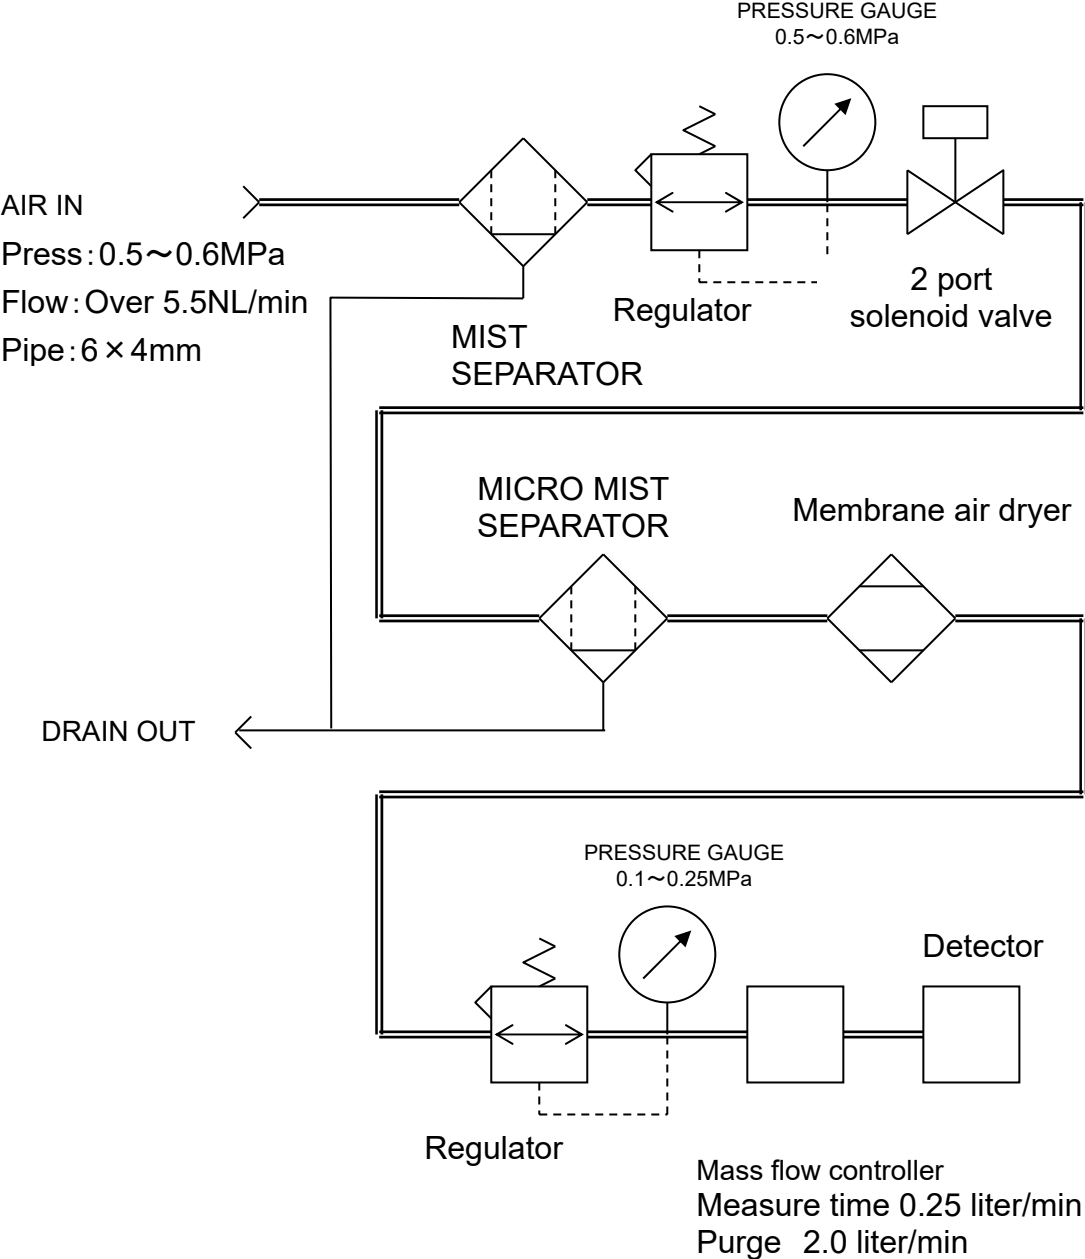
PRESSURE GAUGE
0.5～0.6MPa

AIR IN
Press：0.5～0.6MPa
Flow：Over 5.5NL/min
Pipe：6×4mm

MIST
SEPARATOR

Regulator

2 port
solenoid valve

MICRO MIST
SEPARATOR

Membrane air dryer

DRAIN OUT

PRESSURE GAUGE
0.1～0.25MPa

Detector

Regulator

Mass flow controller
Measure time 0.25 liter/min
Purge 2.0 liter/min